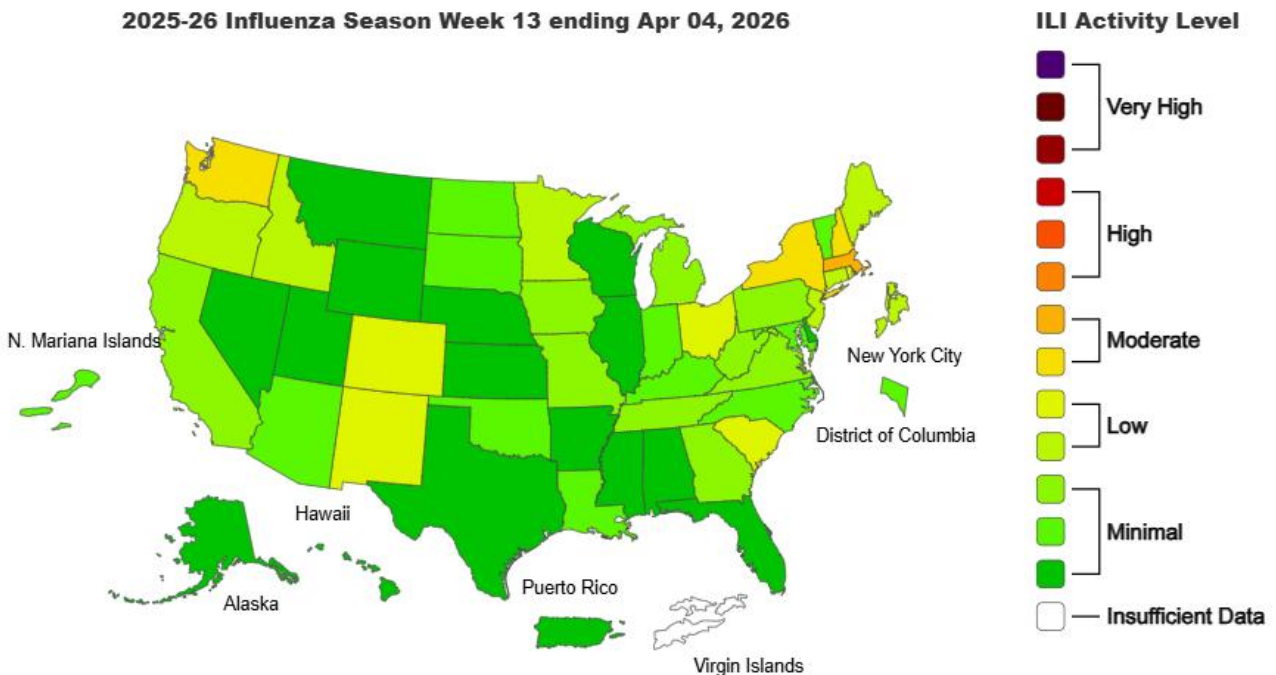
2025-26 Influenza Season Week 13 ending Apr 04, 2026

N. Mariana Islands

New York City

District of Columbia

Hawaii

Alaska

Puerto Rico

Virgin Islands

ILI Activity Level

Very High

High

Moderate

Low

Minimal

Insufficient Data